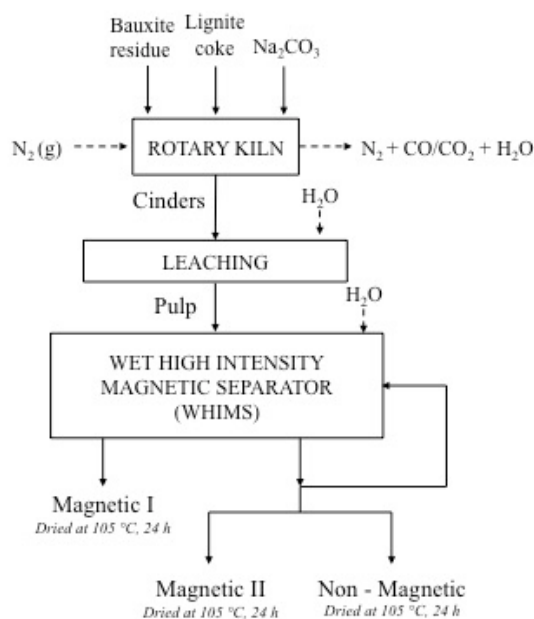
Bauxite residue

Lignite coke

$Na_2CO_3$

$N_2$ (g)

ROTARY KILN

$N_2 + CO/CO_2 + H_2O$

Cinders

$H_2O$

LEACHING

Pulp

$H_2O$

WET HIGH INTENSITY MAGNETIC SEPARATOR (WHIMS)

Magnetic I
*Dried at 105 °C, 24 h*

Magnetic II
*Dried at 105 °C, 24 h*

Non - Magnetic
*Dried at 105 °C, 24 h*